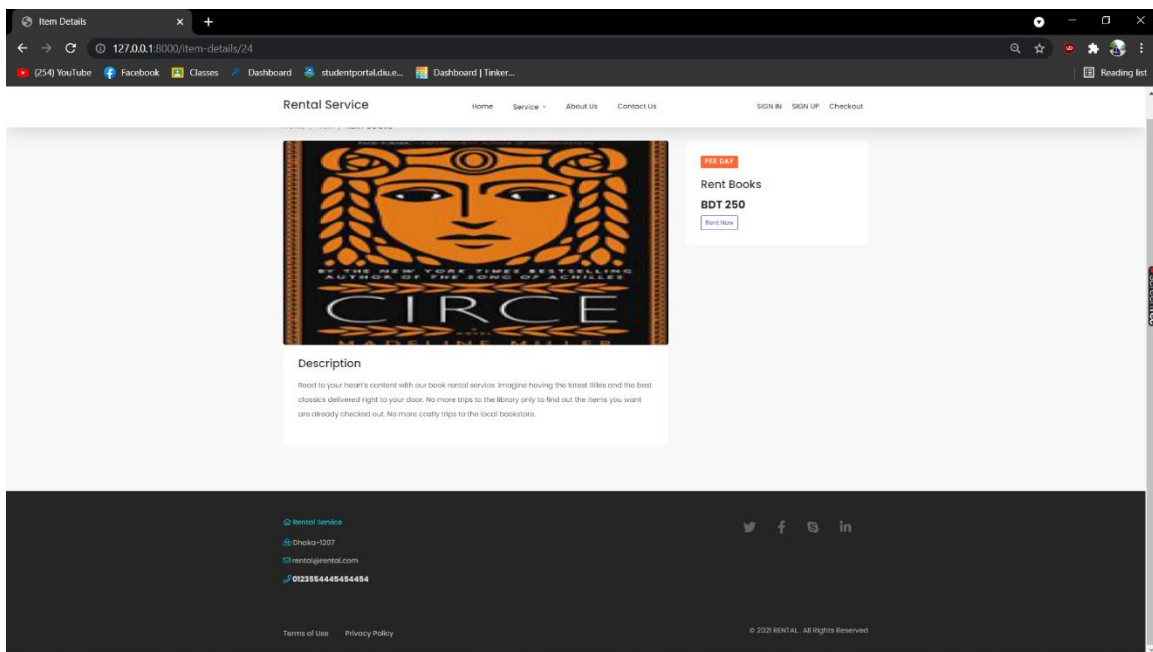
Item Details
127.0.0.1:8000/item-details/24
(254) YouTube Facebook Classes Dashboard studentportal.diu.e... Dashboard | Tinker...
Reading list

Rental Service
Home Service About Us Contact Us
SIGN IN SIGN UP Checkout

BY THE NEW YORK TIMES BESTSELLING AUTHOR OF THE SONG OF ACHILLES
CIRCE
MADELINE MILLER

PER DAY
Rent Books
BDT 250
Rent Now

Description
Read to your heart's content with our book rental service. Imagine having the latest titles and the best classics delivered right to your door. No more trips to the library only to find out the items you want are already checked out. No more costly trips to the local bookstore.

Rental Service
Dhaka-1207
rental@rental.com
0123554445454454

Terms of Use Privacy Policy
© 2021 RENTAL . All Rights Reserved